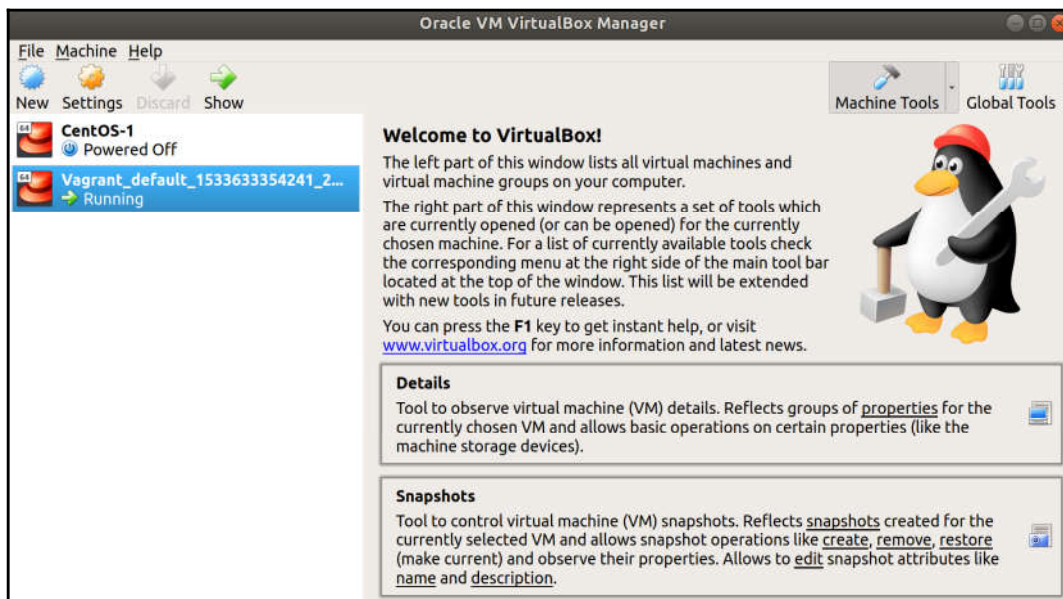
Oracle VM VirtualBox Manager

File Machine Help

New Settings Discard Show

Machine Tools Global Tools

CentOS-1
Powered Off

Vagrant_default_1533633354241_2...
Running

Welcome to VirtualBox!

The left part of this window lists all virtual machines and virtual machine groups on your computer.

The right part of this window represents a set of tools which are currently opened (or can be opened) for the currently chosen machine. For a list of currently available tools check the corresponding menu at the right side of the main tool bar located at the top of the window. This list will be extended with new tools in future releases.

You can press the F1 key to get instant help, or visit www.virtualbox.org for more information and latest news.

Details
Tool to observe virtual machine (VM) details. Reflects groups of properties for the currently chosen VM and allows basic operations on certain properties (like the machine storage devices).

Snapshots
Tool to control virtual machine (VM) snapshots. Reflects snapshots created for the currently selected VM and allows snapshot operations like create, remove, restore (make current) and observe their properties. Allows to edit snapshot attributes like name and description.